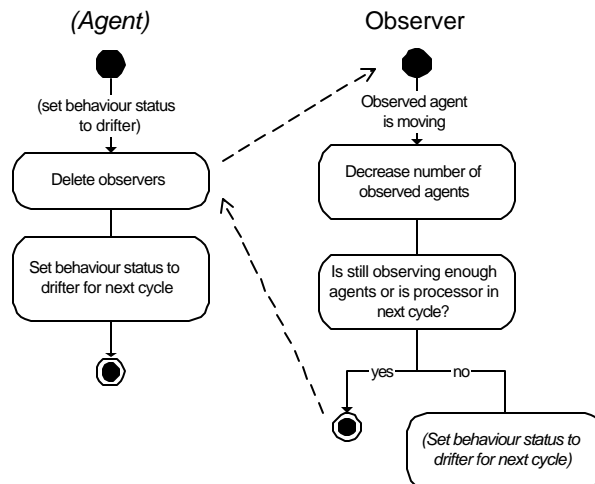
(Agent)

(set behaviour status to drifter)

Delete observers

Set behaviour status to drifter for next cycle

Observer

Observed agent is moving

Decrease number of observed agents

Is still observing enough agents or is processor in next cycle?

yes

no

(Set behaviour status to drifter for next cycle)